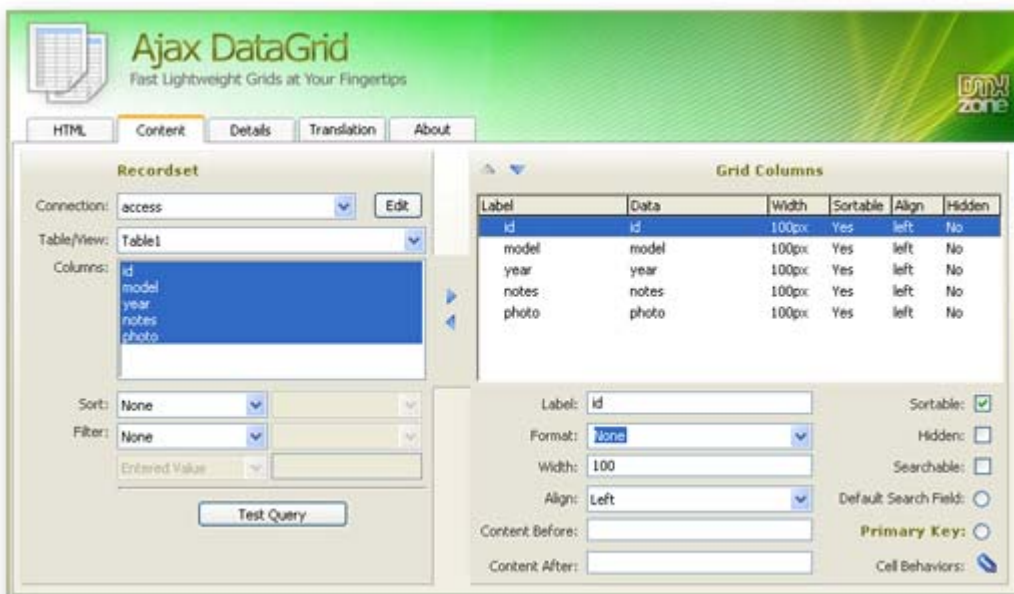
Ajax DataGrid
Fast Lightweight Grids at Your Fingertips

DMX zone

HTML | Content | Details | Translation | About

Recordset

Connection: access | Edit
Table/View: Table1
Columns:
id
model
year
notes
photo

Sort: None
Filter: None
Entered Value

Test Query

Grid Columns

| Label | Data | Width | Sortable | Align | Hidden |
|---|---|---|---|---|---|
| id | id | 100px | Yes | left | No |
| model | model | 100px | Yes | left | No |
| year | year | 100px | Yes | left | No |
| notes | notes | 100px | Yes | left | No |
| photo | photo | 100px | Yes | left | No |

Label: id
Format: None
Width: 100
Align: Left
Content Before:
Content After:

Sortable:
Hidden:
Searchable:
Default Search Field:
Primary Key:
Cell Behaviors: